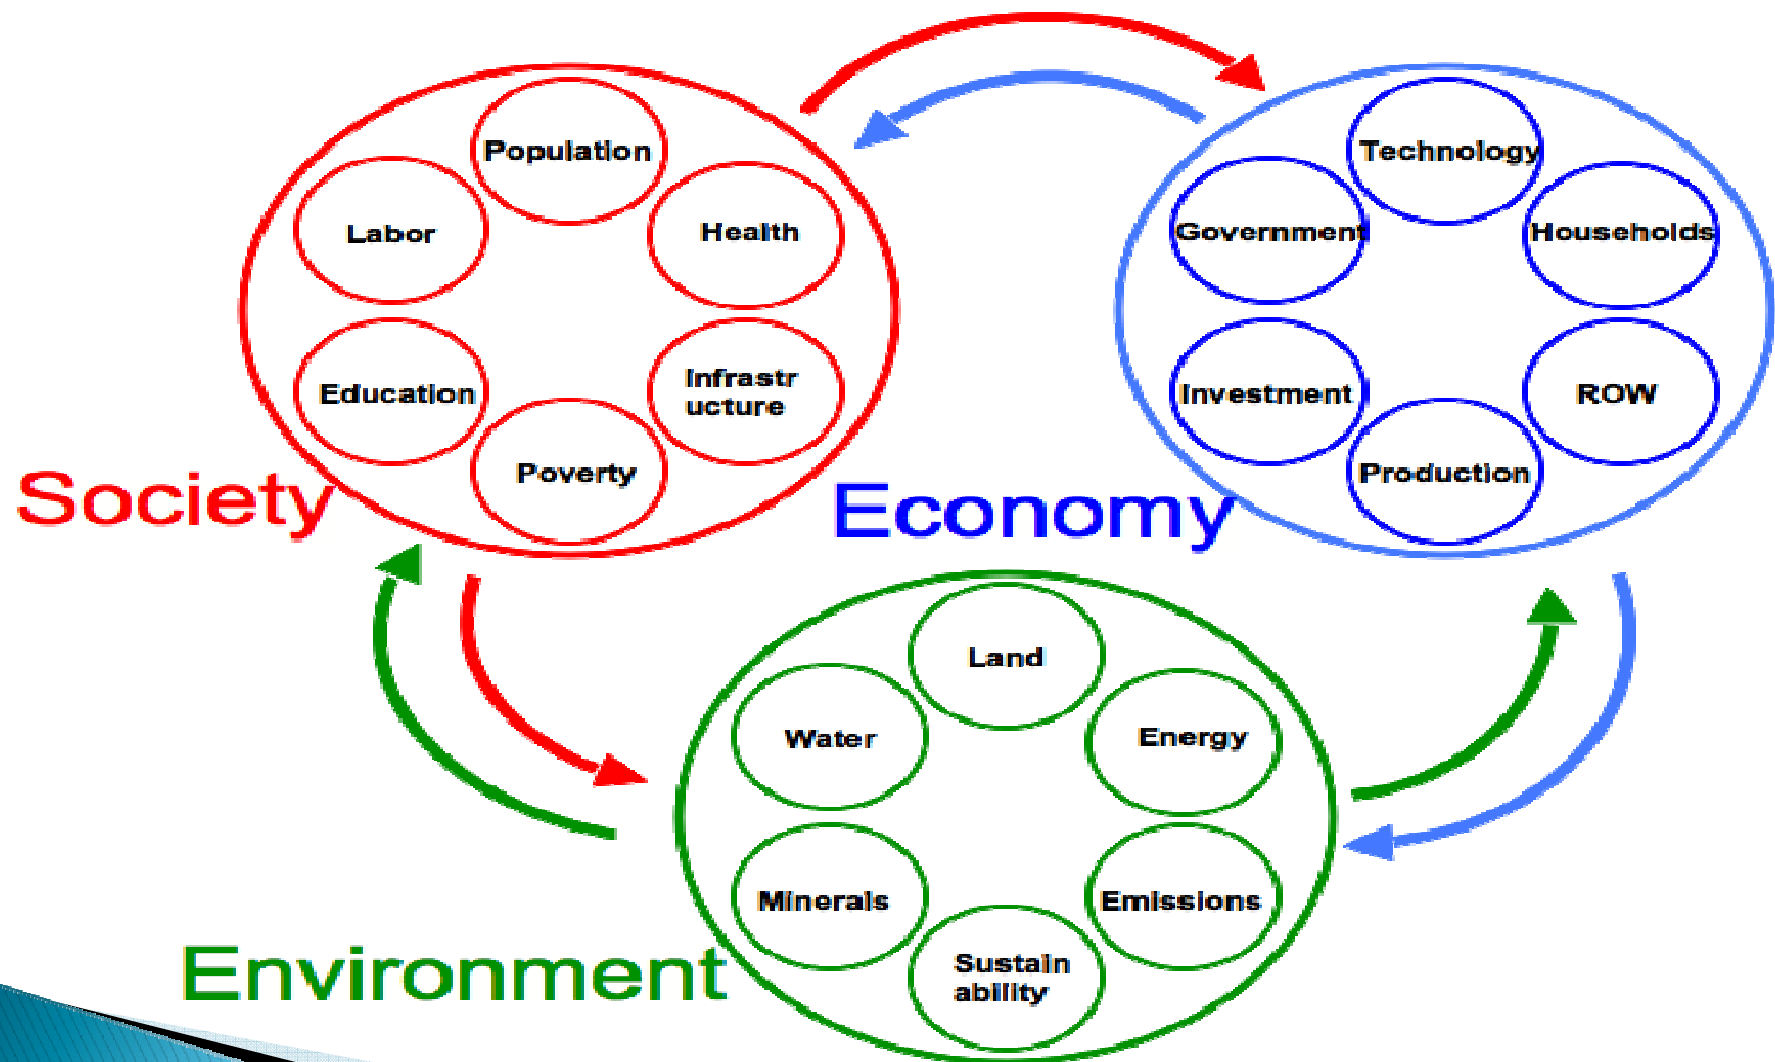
Population

Labor

Health

Education

Infrastr ucture

Poverty

Society

Technology

Government

Households

Investment

ROW

Production

Economy

Land

Water

Energy

Minerals

Emissions

Sustain ability

Environment